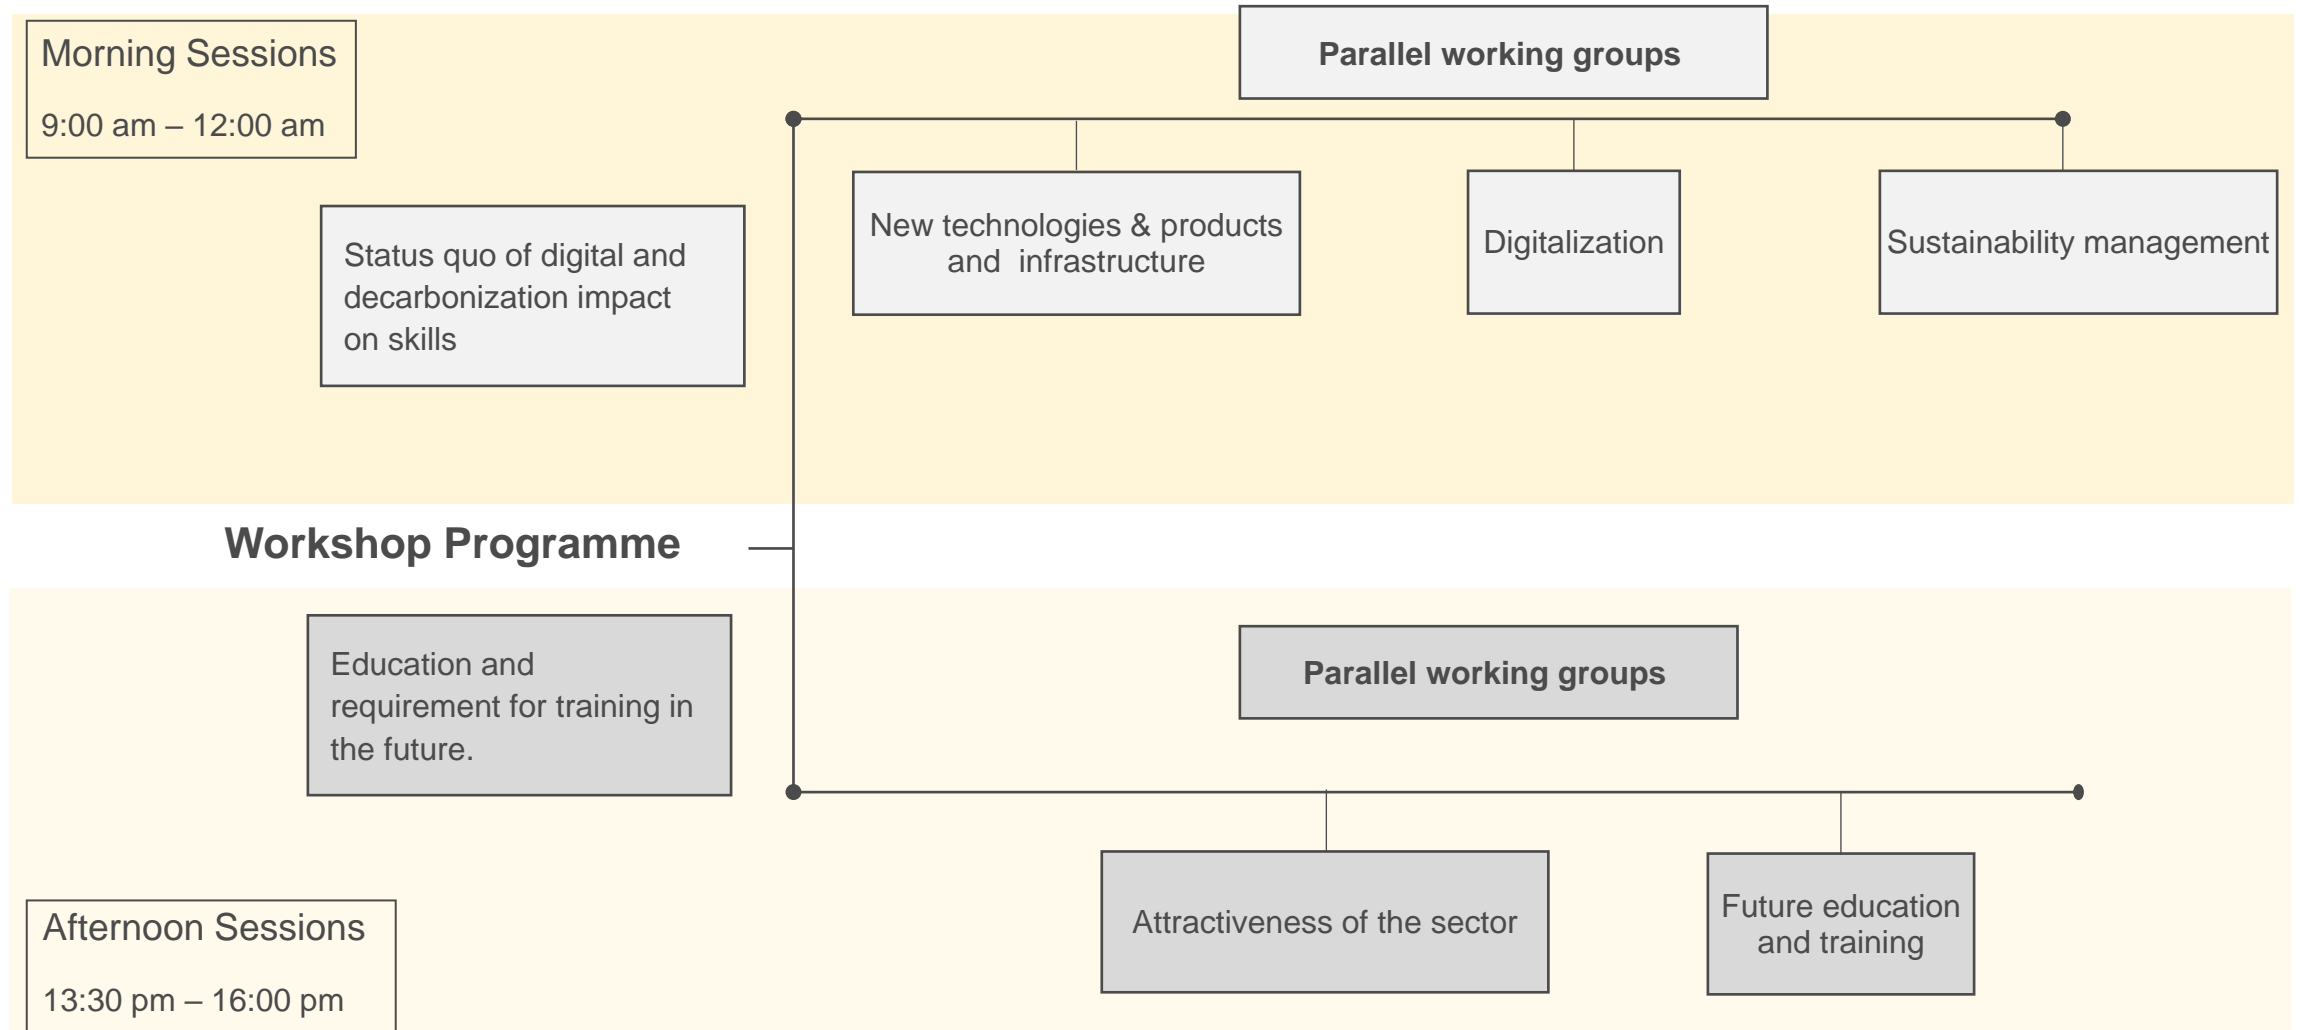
Morning Sessions

9:00 am – 12:00 am

Parallel working groups

Status quo of digital and decarbonization impact on skills

New technologies & products and infrastructure

Digitalization

Sustainability management

Workshop Programme

Education and requirement for training in the future.

Parallel working groups

Attractiveness of the sector

Future education and training

Afternoon Sessions

13:30 pm – 16:00 pm